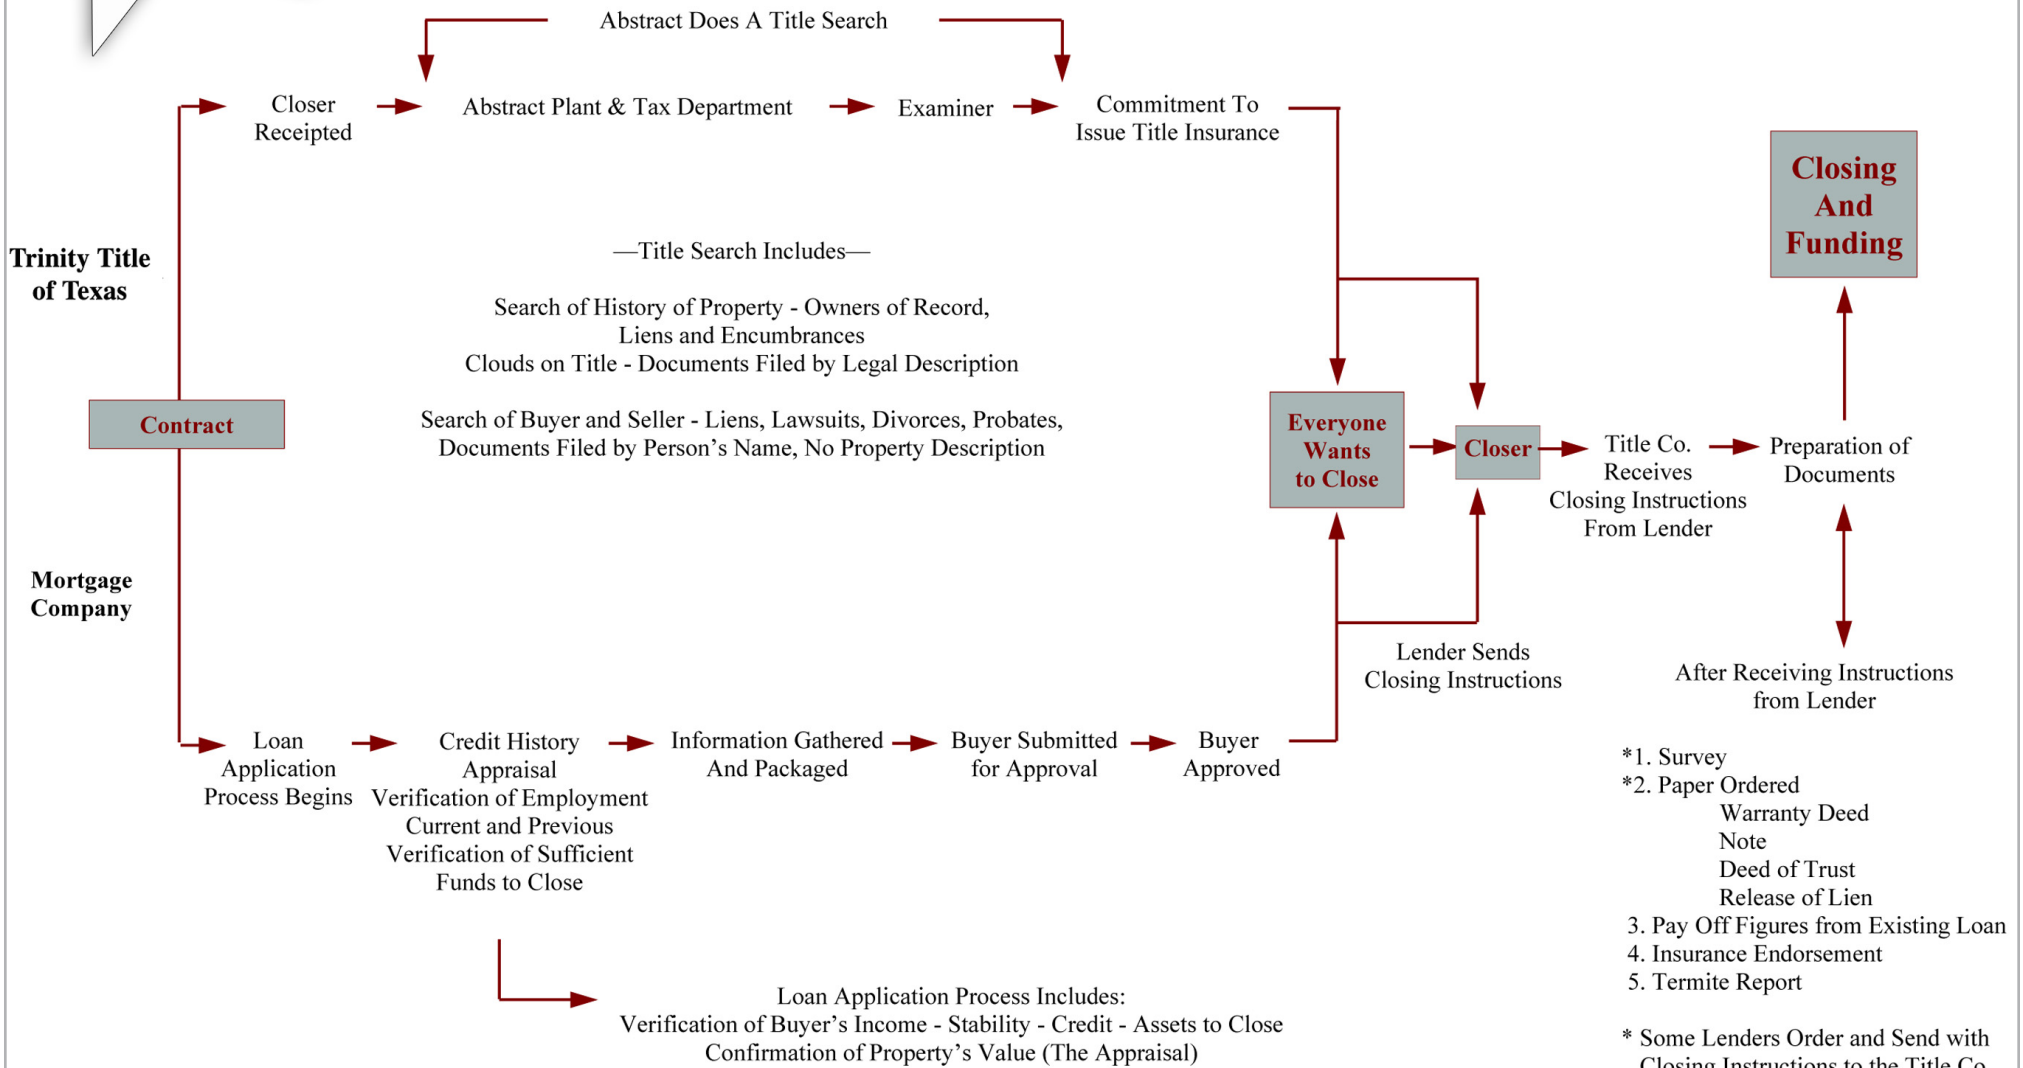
Abstract Does A Title Search

Closer Receipted

Abstract Plant & Tax Department

Examiner

Commitment To Issue Title Insurance

Closing And Funding

Trinity Title of Texas

—Title Search Includes—

Search of History of Property - Owners of Record, Liens and Encumbrances
Clouds on Title - Documents Filed by Legal Description

Search of Buyer and Seller - Liens, Lawsuits, Divorces, Probates, Documents Filed by Person's Name, No Property Description

Contract

Everyone Wants to Close

Closer

Title Co. Receives Closing Instructions From Lender

Preparation of Documents

Mortgage Company

Lender Sends Closing Instructions

After Receiving Instructions from Lender

Loan Application Process Begins

Credit History
Appraisal
Verification of Employment Current and Previous
Verification of Sufficient Funds to Close

Information Gathered And Packaged

Buyer Submitted for Approval

Buyer Approved

*1. Survey
*2. Paper Ordered
Warranty Deed
Note
Deed of Trust
Release of Lien
3. Pay Off Figures from Existing Loan
4. Insurance Endorsement
5. Termite Report

Loan Application Process Includes:
Verification of Buyer's Income - Stability - Credit - Assets to Close
Confirmation of Property's Value (The Appraisal)

* Some Lenders Order and Send with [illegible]